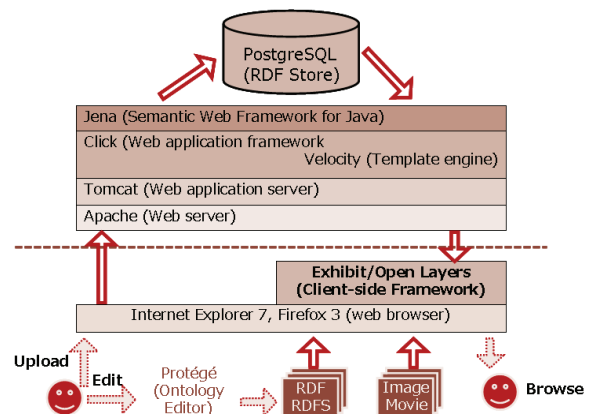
PostgreSQL
(RDF Store)

Jena (Semantic Web Framework for Java)

Click (Web application framework

Velocity (Template engine)

Tomcat (Web application server)

Apache (Web server)

Exhibit/Open Layers
(Client-side Framework)

Internet Explorer 7, Firefox 3 (web browser)

Upload

Edit

Protégé
(Ontology
Editor)

RDF
RDFS

Image
Movie

Browse